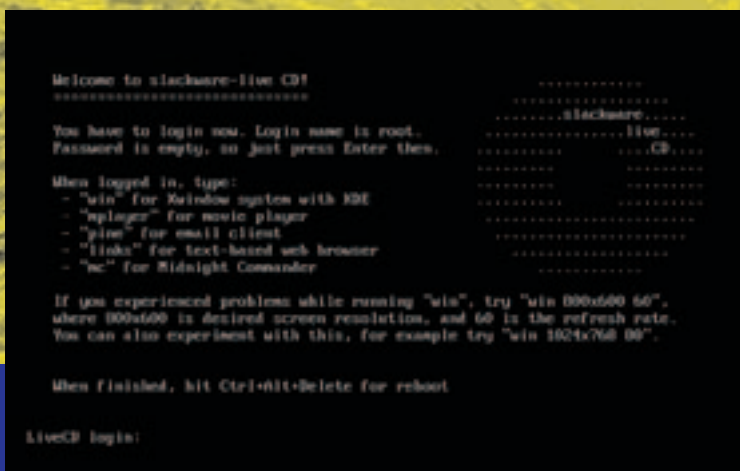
Welcome to slackware-live CD!
=============================

You have to login now. Login name is root.
Password is empty, so just press Enter then.

When logged in, type:
- "win" for Xwindow system with KDE
- "mplayer" for movie player
- "pine" for email client
- "links" for text-based web browser
- "mc" for Midnight Commander

If you experienced problems while running "win", try "win 800x600 60", where 800x600 is desired screen resolution, and 60 is the refresh rate. You can also experiment with this, for example try "win 1024x768 80".

When finished, hit Ctrl+Alt+Delete for reboot

.........slackware.....
................live....
....CD....

LiveCD login: